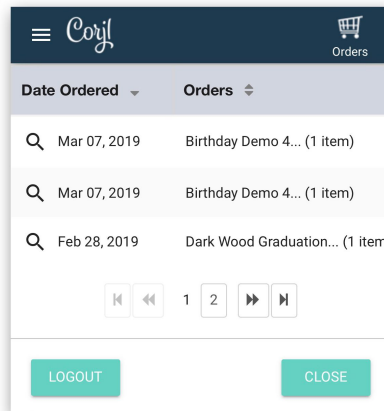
Coryl

Orders

| Date Ordered | Orders |
|---|---|
| Mar 07, 2019 | Birthday Demo 4... (1 item) |
| Mar 07, 2019 | Birthday Demo 4... (1 item) |
| Feb 28, 2019 | Dark Wood Graduation... (1 item |

1 2

LOGOUT

CLOSE